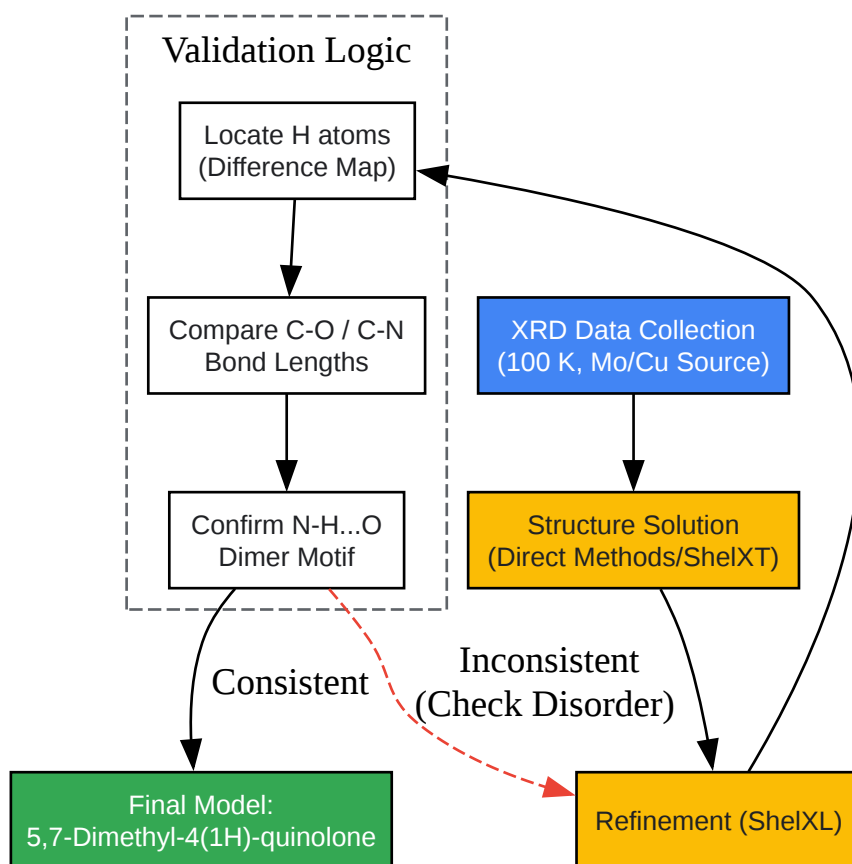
Validation Logic

Locate H atoms
(Difference Map)

Compare C-O / C-N
Bond Lengths

Confirm N-H...O
Dimer Motif

XRD Data Collection
(100 K, Mo/Cu Source)

Structure Solution
(Direct Methods/ShelXT)

Consistent

Inconsistent
(Check Disorder)

Final Model:
5,7-Dimethyl-4(1H)-quinolone

Refinement (ShelXL)